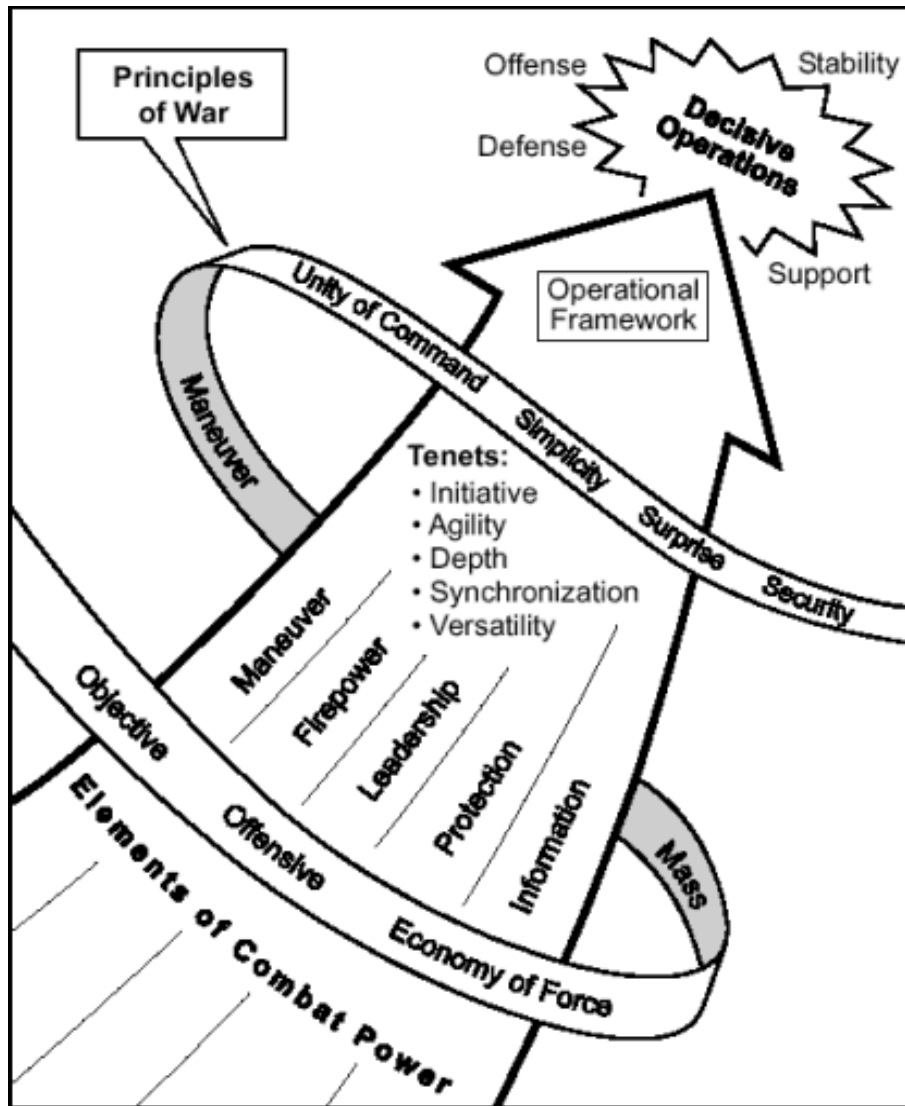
Principles of War

Offense

Stability

Defense

Decisive Operations

Support

Operational Framework

Unity of Command

Maneuver

Simplicity

Surprise

Security

Tenets:
• Initiative
• Agility
• Depth
• Synchronization
• Versatility

Maneuver

Firepower

Leadership

Protection

Information

Objective

Offensive

Economy of Force

Mass

Elements of Combat Power